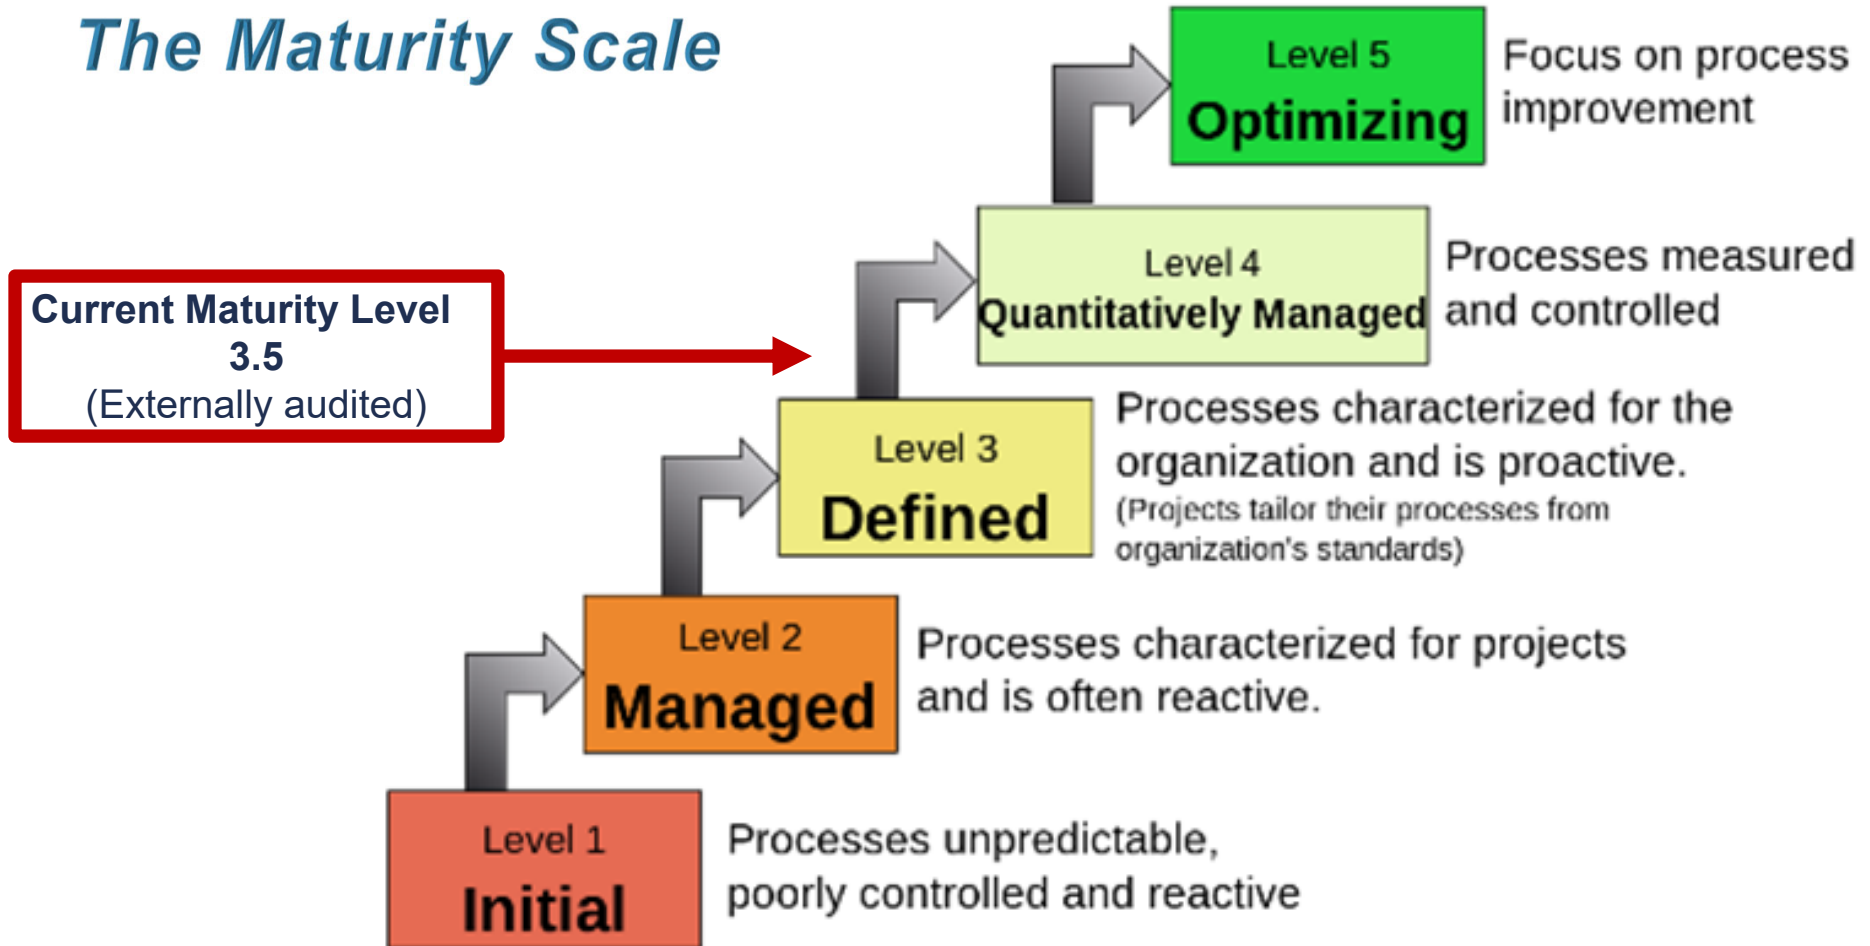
The Maturity Scale

Level 5
Optimizing

Focus on process improvement

Current Maturity Level
3.5
(Externally audited)

Level 4
Quantitatively Managed

Processes measured and controlled

Level 3
Defined

Processes characterized for the organization and is proactive.
(Projects tailor their processes from organization's standards)

Level 2
Managed

Processes characterized for projects and is often reactive.

Level 1
Initial

Processes unpredictable, poorly controlled and reactive